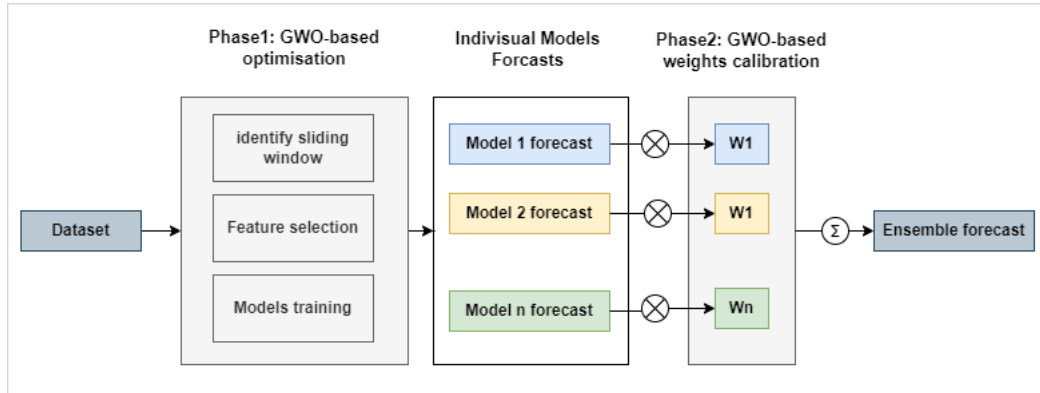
Phase1: GWO-based optimisation

Indivisual Models Forcasts

Phase2: GWO-based weights calibration

Dataset

identify sliding window

Feature selection

Models training

Model 1 forecast

Model 2 forecast

Model n forecast

W1

W1

Wn

$\Sigma$

Ensemble forecast